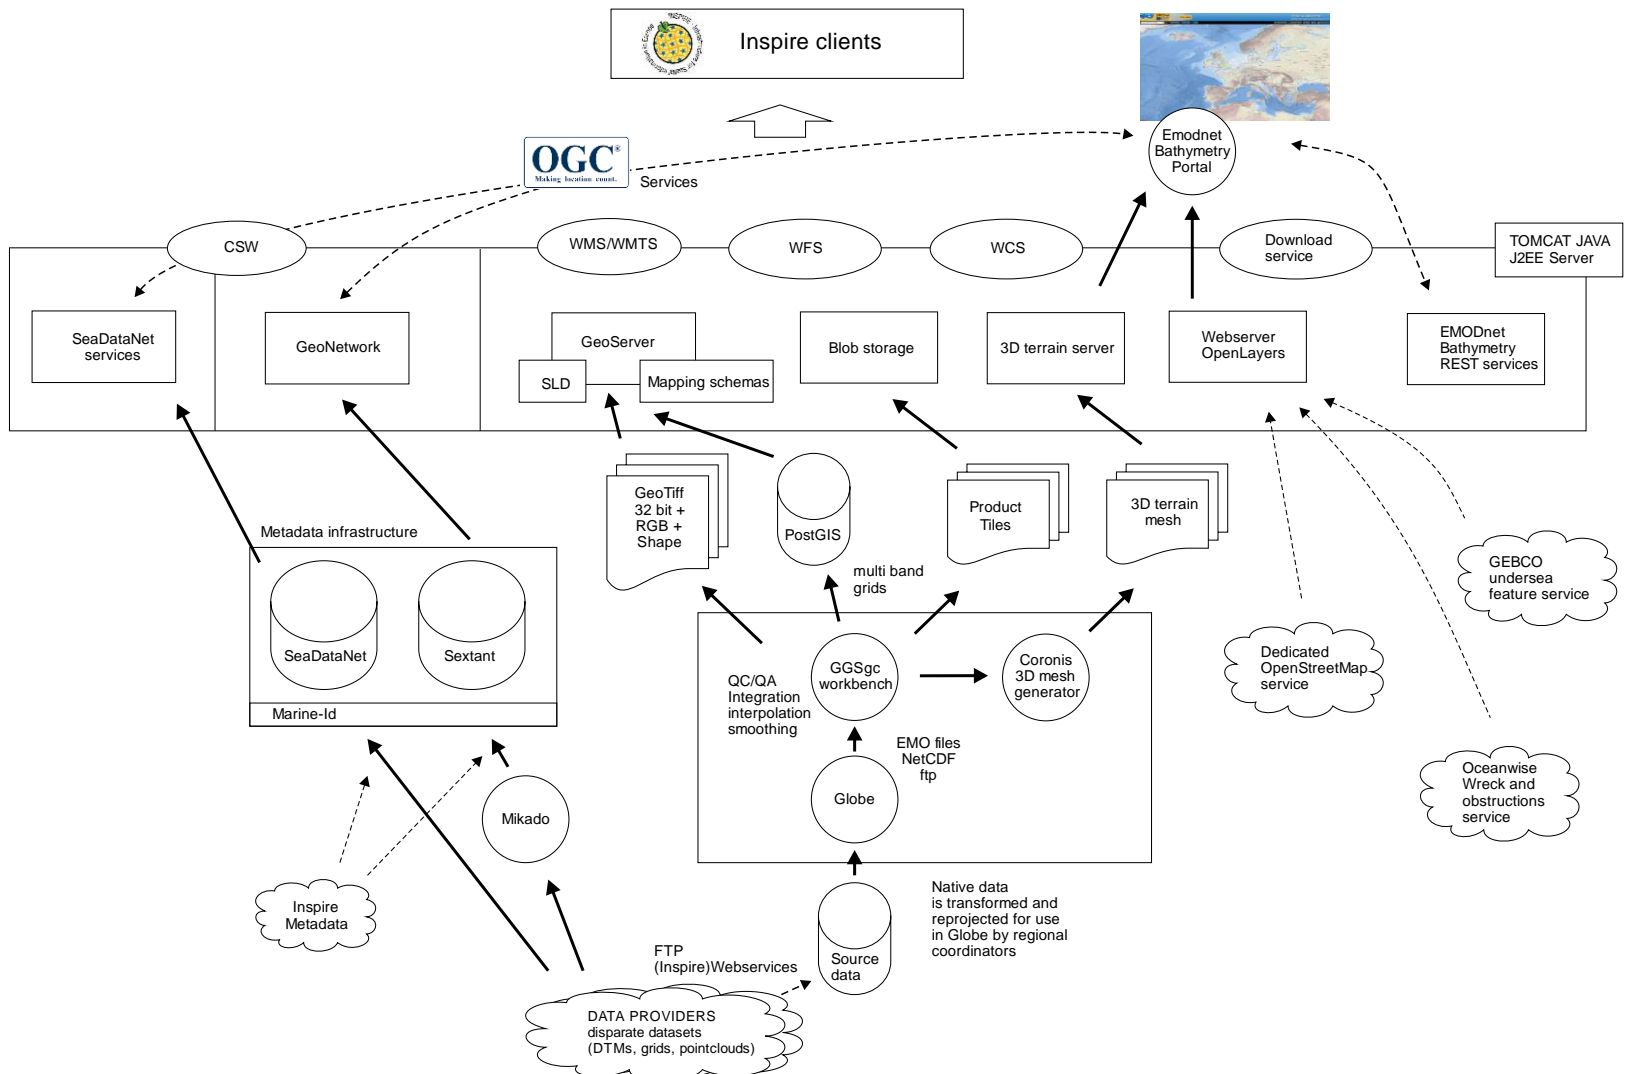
Inspire clients

OGC Making location count.

Services

Emodnet Bathymetry Portal

CSW

WMS/WMTS

WFS

WCS

Download service

TOMCAT JAVA J2EE Server

SeaDataNet services

GeoNetwork

GeoServer

SLD

Mapping schemas

Blob storage

3D terrain server

Webserver OpenLayers

EMODnet Bathymetry REST services

GeoTiff 32 bit + RGB + Shape

PostGIS

Product Tiles

3D terrain mesh

Metadata infrastructure

SeaDataNet

Sextant

Marine-Id

multi band grids

GGSgc workbench

Coronis 3D mesh generator

QC/QA Integration interpolation smoothing

EMO files NetCDF ftp

Globe

GEBCO undersea feature service

Dedicated OpenStreetMap service

Oceanwise Wreck and obstructions service

Mikado

Inspire Metadata

Source data

Native data is transformed and reprojected for use in Globe by regional coordinators

FTP (Inspire)Webservices

DATA PROVIDERS disparate datasets (DTMs, grids, pointclouds)